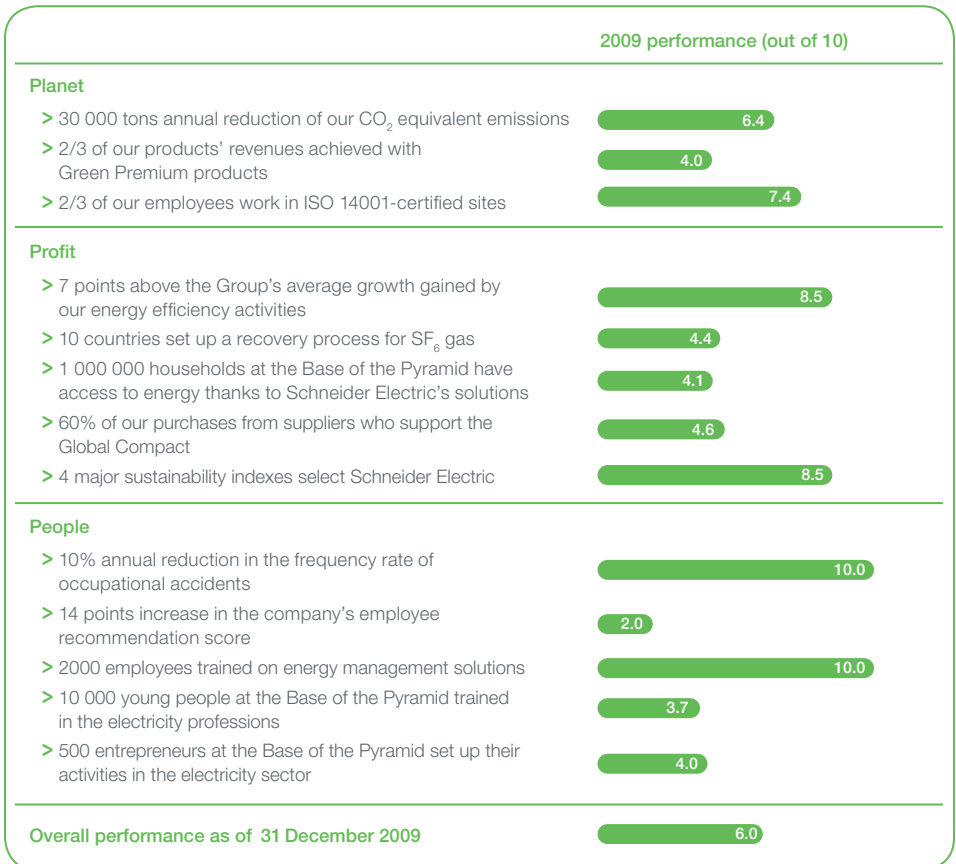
2009 performance (out of 10)

Planet

> 30 000 tons annual reduction of our $CO_2$ equivalent emissions 6.4

> 2/3 of our products' revenues achieved with Green Premium products 4.0

> 2/3 of our employees work in ISO 14001-certified sites 7.4

Profit

> 7 points above the Group's average growth gained by our energy efficiency activities 8.5

> 10 countries set up a recovery process for $SF_6$ gas 4.4

> 1 000 000 households at the Base of the Pyramid have access to energy thanks to Schneider Electric's solutions 4.1

> 60% of our purchases from suppliers who support the Global Compact 4.6

> 4 major sustainability indexes select Schneider Electric 8.5

People

> 10% annual reduction in the frequency rate of occupational accidents 10.0

> 14 points increase in the company's employee recommendation score 2.0

> 2000 employees trained on energy management solutions 10.0

> 10 000 young people at the Base of the Pyramid trained in the electricity professions 3.7

> 500 entrepreneurs at the Base of the Pyramid set up their activities in the electricity sector 4.0

Overall performance as of 31 December 2009 6.0